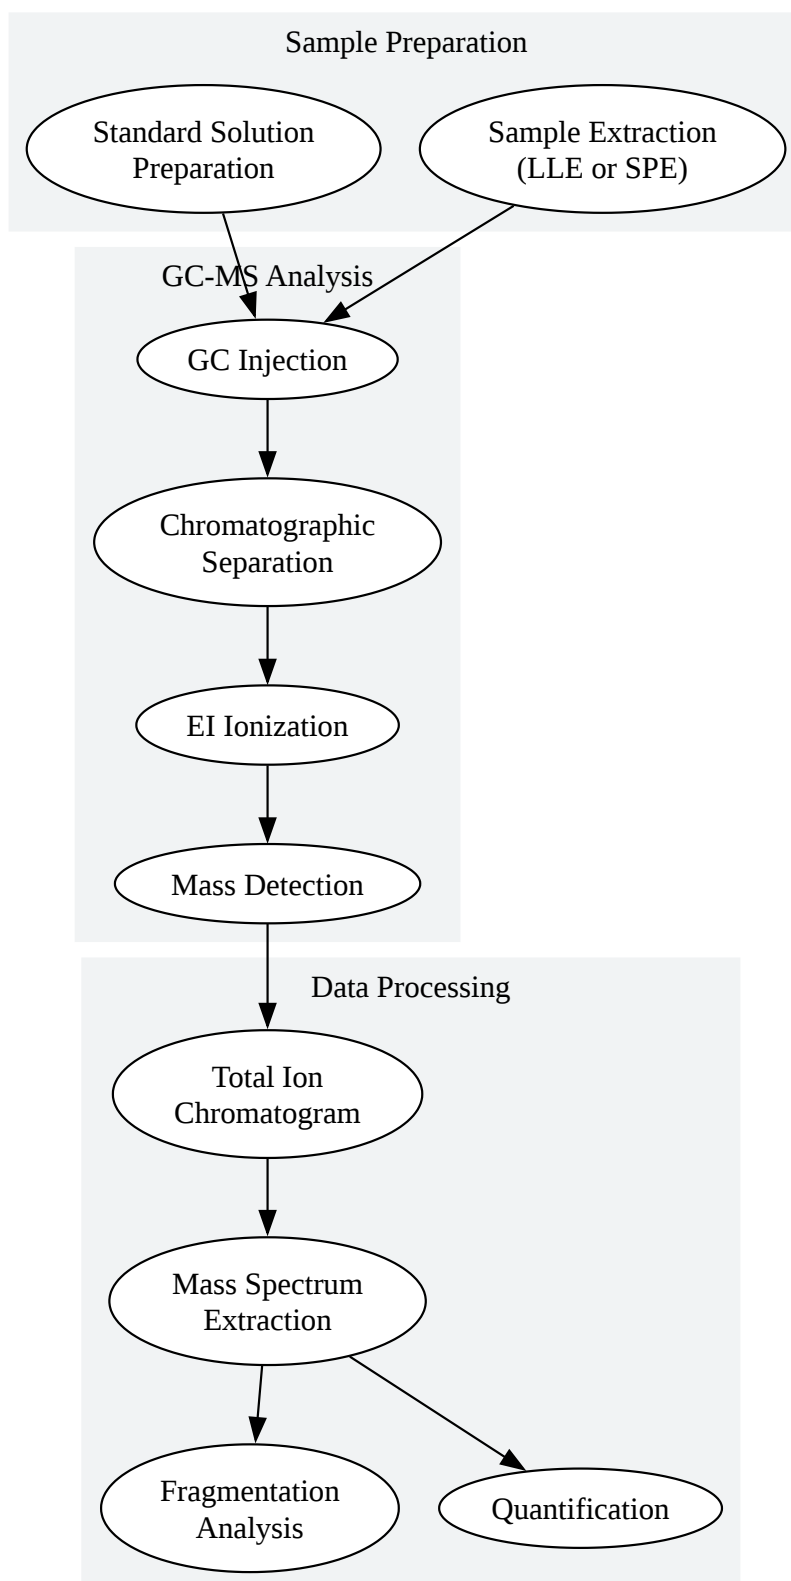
Sample Preparation

Standard Solution Preparation

Sample Extraction (LLE or SPE)

GC-MS Analysis

GC Injection

Chromatographic Separation

EI Ionization

Mass Detection

Data Processing

Total Ion Chromatogram

Mass Spectrum Extraction

Fragmentation Analysis

Quantification